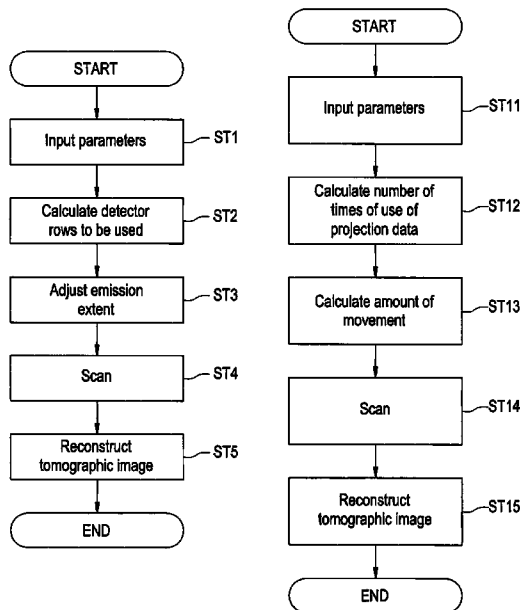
START

Input parameters

ST1

Calculate detector rows to be used

ST2

Adjust emission extent

ST3

Scan

ST4

Reconstruct tomographic image

ST5

END

START

Input parameters

ST11

Calculate number of times of use of projection data

ST12

Calculate amount of movement

ST13

Scan

ST14

Reconstruct tomographic image

ST15

END